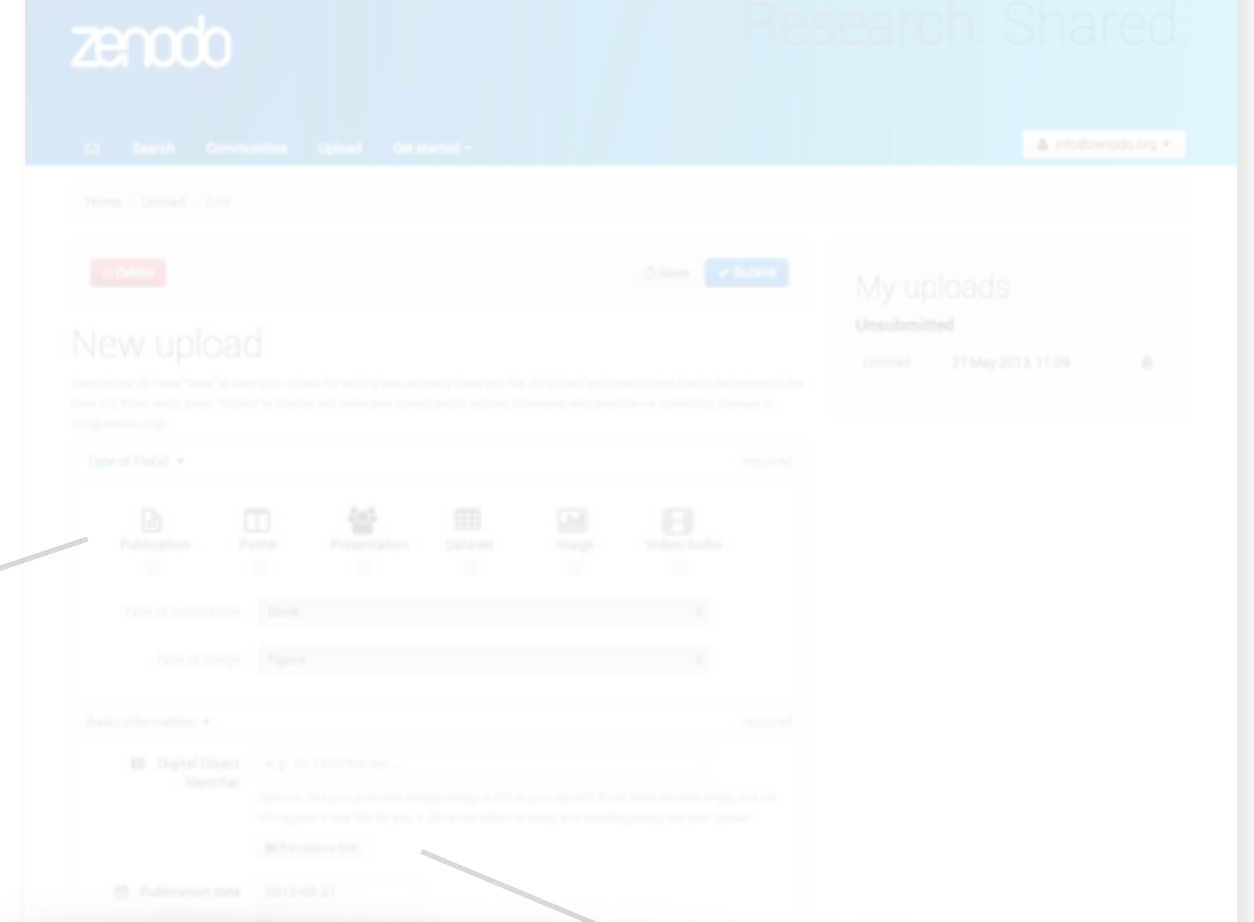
zenodo

Research. Shared.

Search Communities Upload Get started

info@zenodo.org

Home / Upload / Edit

Delete

Save Submit

New upload

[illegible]

Type of file(s)

Required

Publication Poster Presentation Dataset Image Video/Audio

Type of publication Book

Type of image Figure

Basic information

Required

Digital Object Identifier

e.g. 10.1234/foo.bar...

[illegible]

Pre-reserve DOI

Publication date 2013-05-27

My uploads

Unsubmitted

Untitled 27 May 2013, 11:09